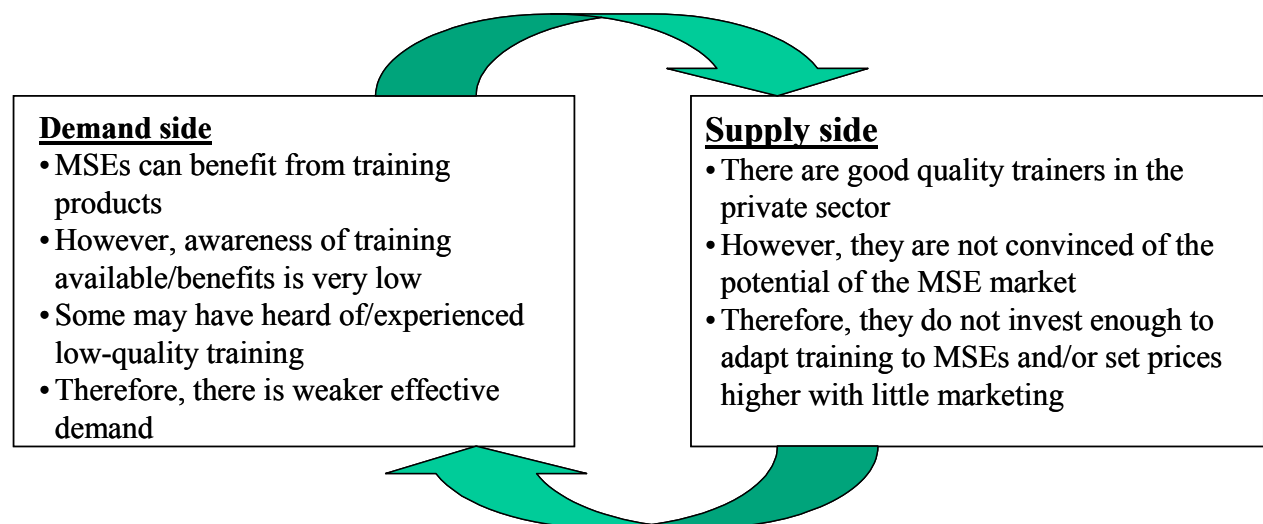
Demand side
• MSEs can benefit from training products
• However, awareness of training available/benefits is very low
• Some may have heard of/experienced low-quality training
• Therefore, there is weaker effective demand

Supply side
• There are good quality trainers in the private sector
• However, they are not convinced of the potential of the MSE market
• Therefore, they do not invest enough to adapt training to MSEs and/or set prices higher with little marketing